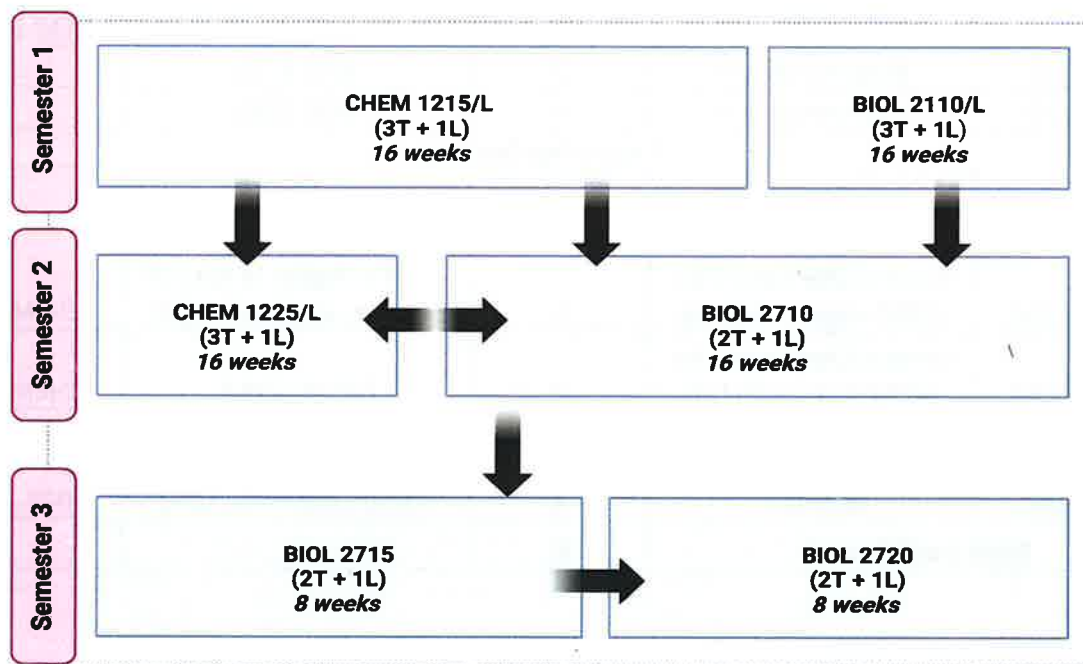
Semester 1

CHEM 1215/L
(3T + 1L)
*16 weeks*

BIOL 2110/L
(3T + 1L)
*16 weeks*

Semester 2

CHEM 1225/L
(3T + 1L)
*16 weeks*

BIOL 2710
(2T + 1L)
*16 weeks*

Semester 3

BIOL 2715
(2T + 1L)
*8 weeks*

BIOL 2720
(2T + 1L)
*8 weeks*